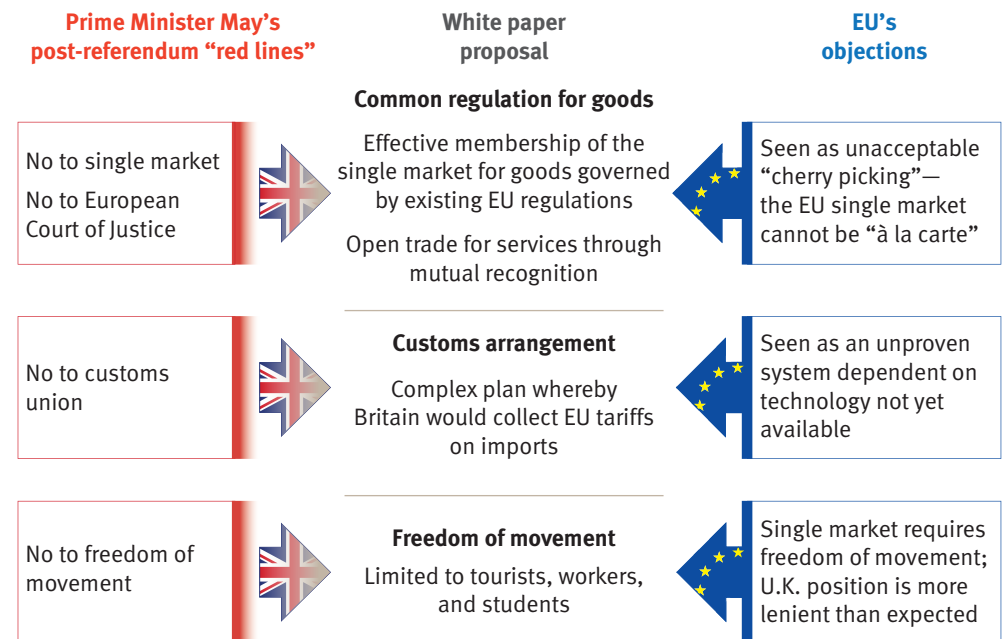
Prime Minister May's post-referendum "red lines"

White paper proposal

EU's objections

Common regulation for goods

No to single market

No to European Court of Justice

Effective membership of the single market for goods governed by existing EU regulations

Open trade for services through mutual recognition

Seen as unacceptable "cherry picking"—the EU single market cannot be "à la carte"

Customs arrangement

No to customs union

Complex plan whereby Britain would collect EU tariffs on imports

Seen as an unproven system dependent on technology not yet available

Freedom of movement

No to freedom of movement

Limited to tourists, workers, and students

Single market requires freedom of movement; U.K. position is more lenient than expected